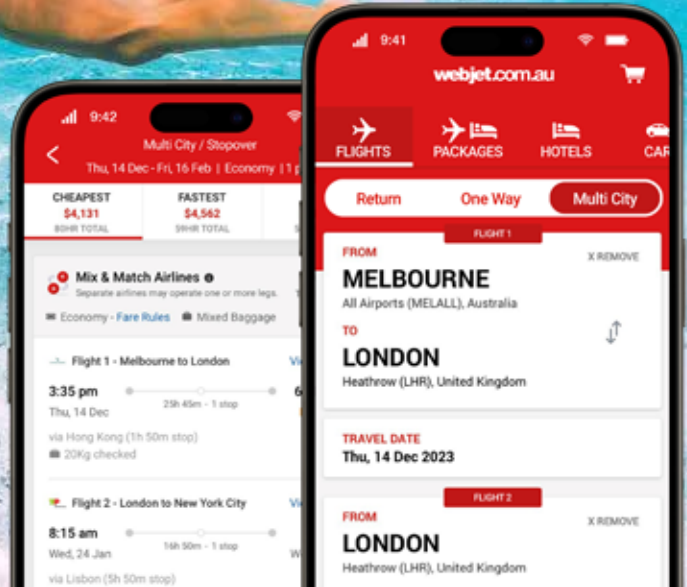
9:42

Multi City / Stopover
Thu, 14 Dec - Fri, 16 Feb | Economy | 1 p

| CHEAPEST | FASTEST |
|---|---|
| $4,131 | $4,562 |
| 80HR TOTAL | 59HR TOTAL |

Mix & Match Airlines
Separate airlines may operate one or more legs.
Economy - Fare Rules   Mixed Baggage

Flight 1 - Melbourne to London
3:35 pm
Thu, 14 Dec
25h 45m - 1 stop
via Hong Kong (1h 50m stop)
20Kg checked

Flight 2 - London to New York City
8:15 am
Wed, 24 Jan
16h 50m - 1 stop
via Lisbon (5h 50m stop)

9:41

webjet.com.au

FLIGHTS  PACKAGES  HOTELS  CAR

Return  One Way  Multi City

FLIGHT 1
FROM
X REMOVE
MELBOURNE
All Airports (MELALL), Australia
TO
LONDON
Heathrow (LHR), United Kingdom

TRAVEL DATE
Thu, 14 Dec 2023

FLIGHT 2
FROM
X REMOVE
LONDON
Heathrow (LHR), United Kingdom